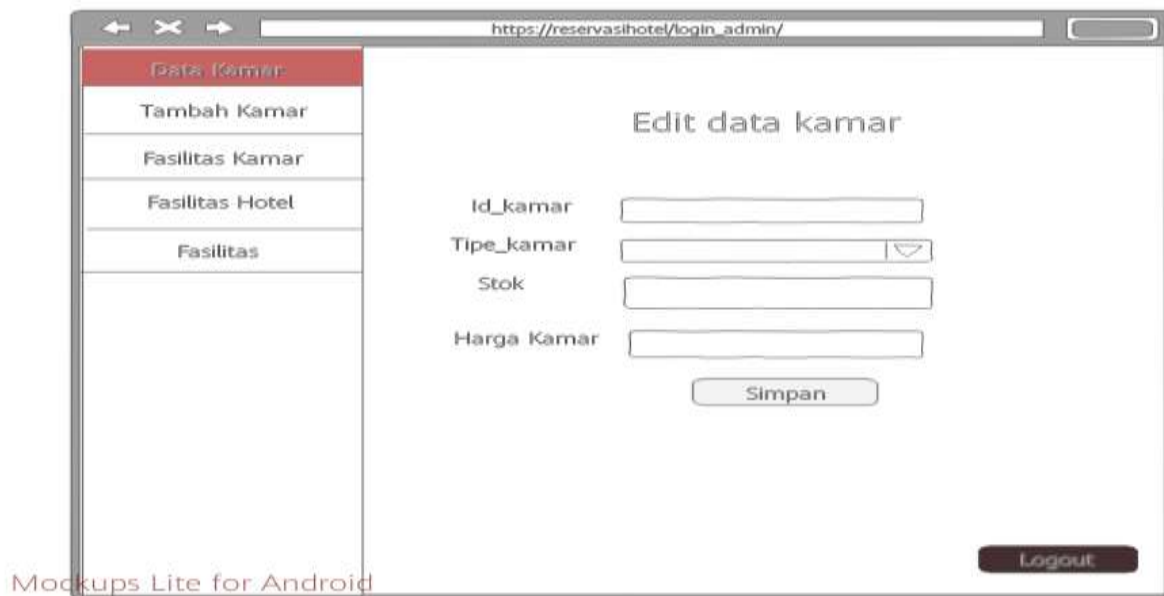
https://reservasihotel/login_admin/

Data Kamar

Tambah Kamar

Fasilitas Kamar

Fasilitas Hotel

Fasilitas

Edit data kamar

Id_kamar

Tipe_kamar

Stok

Harga Kamar

Simpan

Logout

Mockups Lite for Android